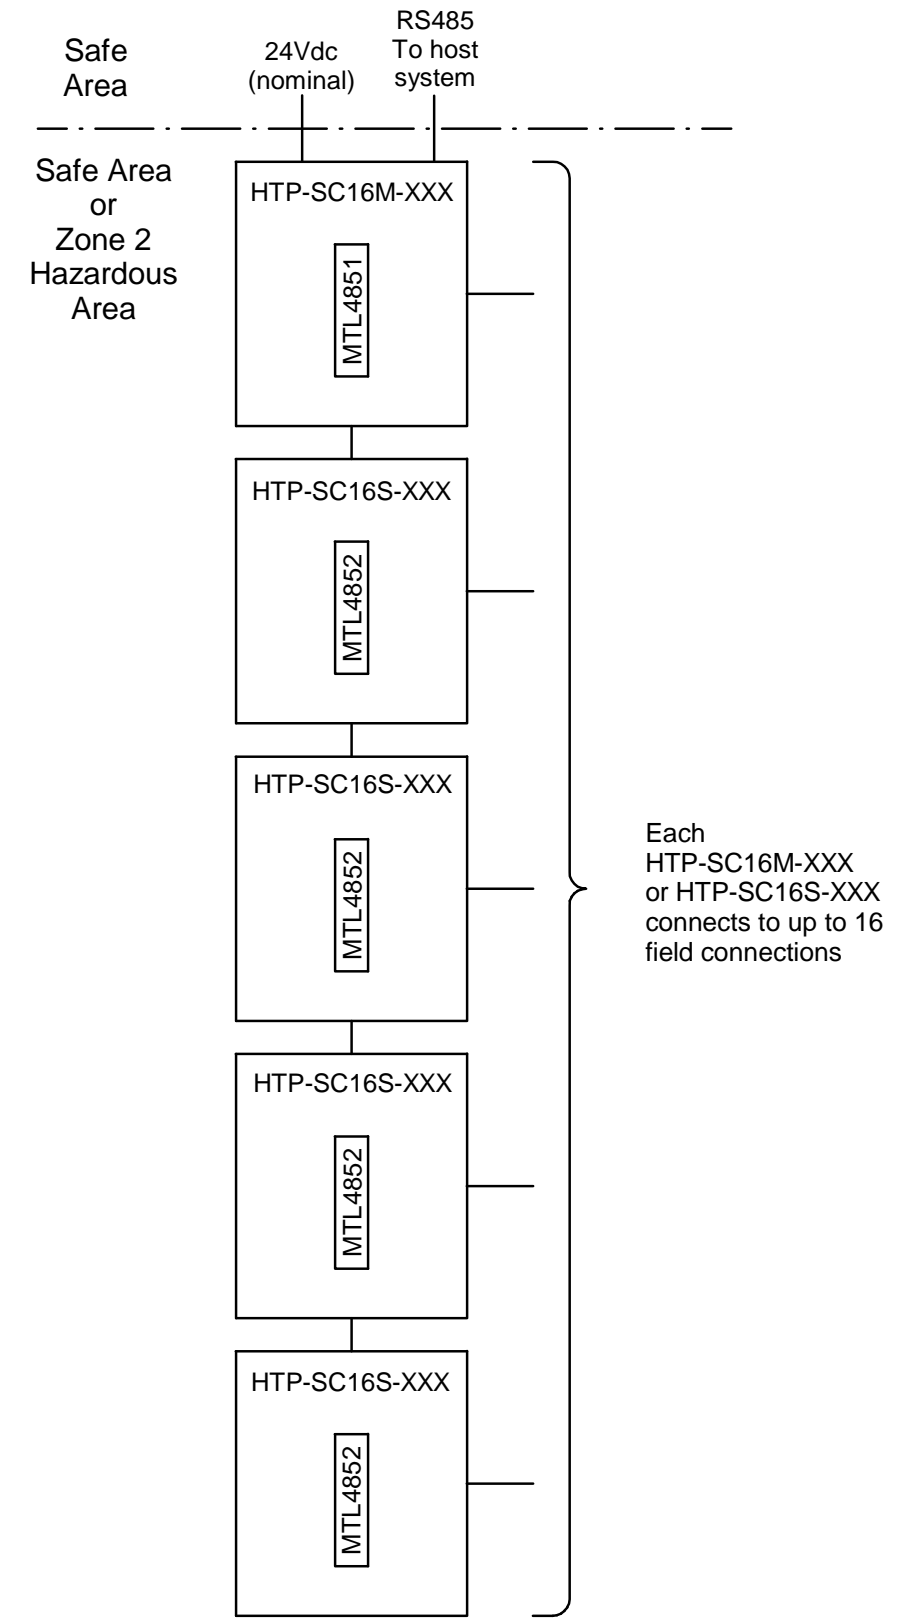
Safe Area

24Vdc (nominal)

RS485 To host system

Safe Area or Zone 2 Hazardous Area

HTP-SC16M-XXX

MTL4851

HTP-SC16S-XXX

MTL4852

HTP-SC16S-XXX

MTL4852

HTP-SC16S-XXX

MTL4852

HTP-SC16S-XXX

MTL4852

Each HTP-SC16M-XXX or HTP-SC16S-XXX connects to up to 16 field connections